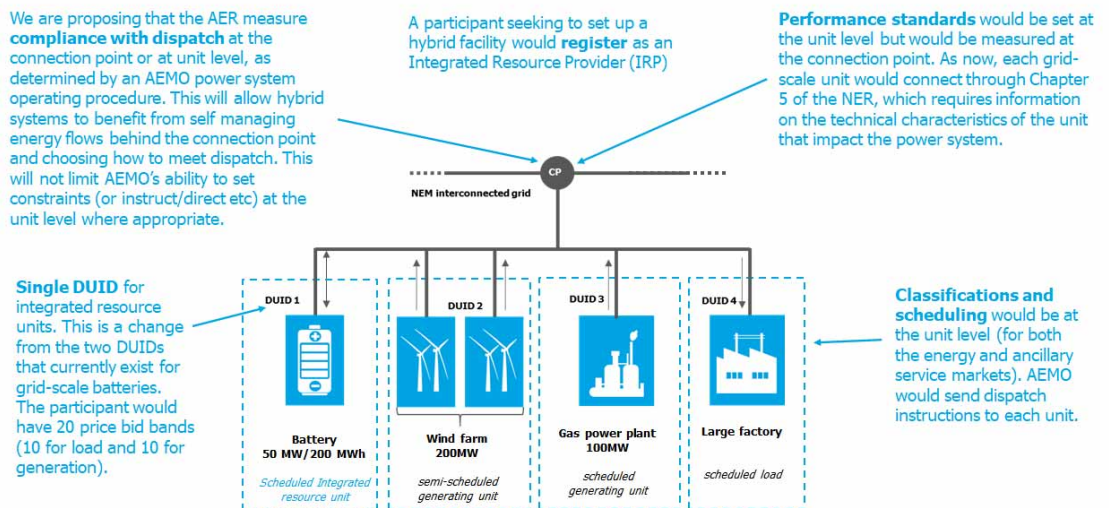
We are proposing that the AER measure **compliance with dispatch** at the connection point or at unit level, as determined by an AEMO power system operating procedure. This will allow hybrid systems to benefit from self managing energy flows behind the connection point and choosing how to meet dispatch. This will not limit AEMO's ability to set constraints (or instruct/direct etc) at the unit level where appropriate.

A participant seeking to set up a hybrid facility would **register** as an Integrated Resource Provider (IRP)

**Performance standards** would be set at the unit level but would be measured at the connection point. As now, each grid-scale unit would connect through Chapter 5 of the NER, which requires information on the technical characteristics of the unit that impact the power system.

CP

NEM interconnected grid

**Single DUID** for integrated resource units. This is a change from the two DUIDs that currently exist for grid-scale batteries. The participant would have 20 price bid bands (10 for load and 10 for generation).

DUID 1

Battery
50 MW/200 MWh

Scheduled Integrated resource unit

DUID 2

Wind farm
200MW

semi-scheduled generating unit

DUID 3

Gas power plant
100MW

scheduled generating unit

DUID 4

Large factory

scheduled load

**Classifications and scheduling** would be at the unit level (for both the energy and ancillary service markets). AEMO would send dispatch instructions to each unit.